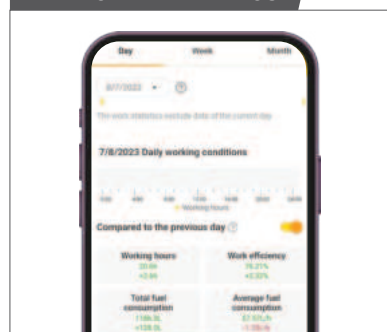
Day
Week
Month
8/7/2023
The week statistics exclude data of the current day
7/8/2023 Daily working conditions
Working hours
Compared to the previous day
Working hours
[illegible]
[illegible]
Work efficiency
76.21%
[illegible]
Total fuel consumption
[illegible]
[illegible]
Average fuel consumption
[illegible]
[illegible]